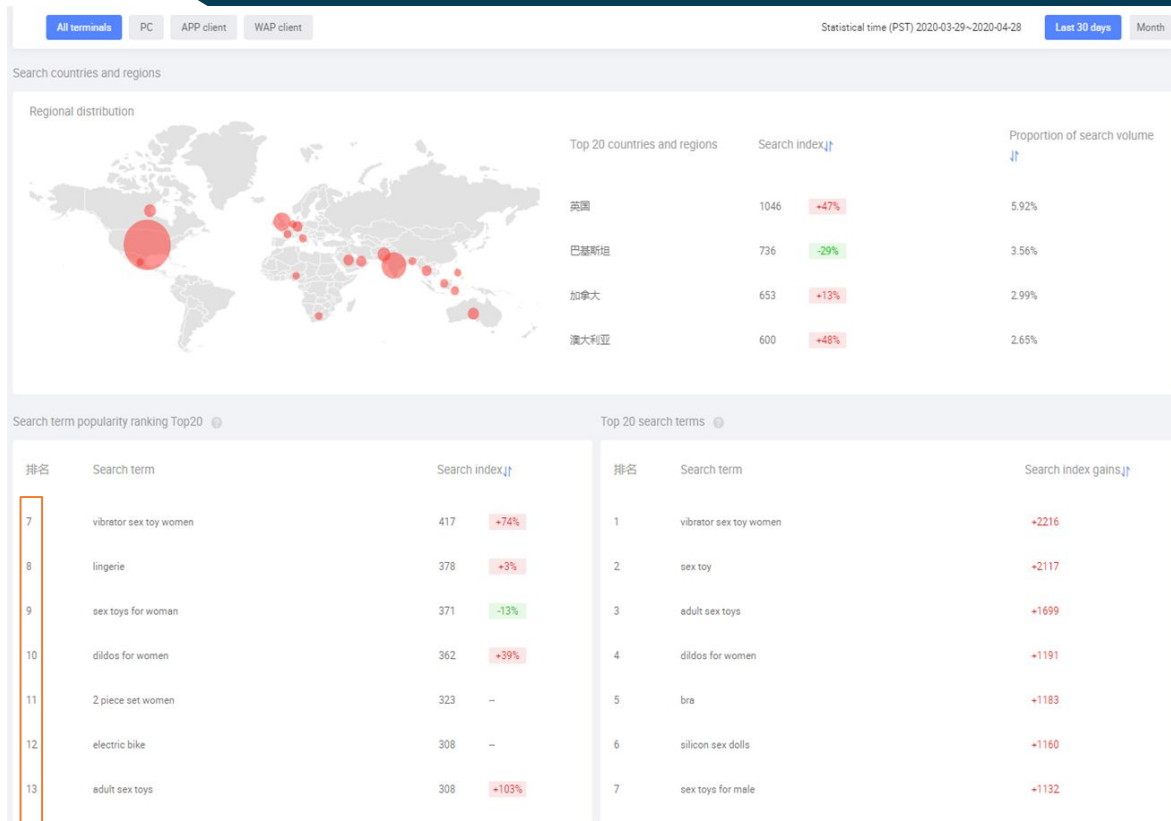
All terminals PC APP client WAP client

Statistical time (PST) 2020-03-29~2020-04-28 Last 30 days Month

Search countries and regions

Regional distribution

| Top 20 countries and regions | Search index | | Proportion of search volume |
|---|---|---|---|
| 英国 | 1046 | +47% | 5.92% |
| 巴基斯坦 | 736 | -29% | 3.56% |
| 加拿大 | 653 | +13% | 2.99% |
| 澳大利亚 | 600 | +48% | 2.65% |

Search term popularity ranking Top20

| 排名 | Search term | Search index | |
|---|---|---|---|
| 7 | vibrator sex toy women | 417 | +74% |
| 8 | lingerie | 378 | +3% |
| 9 | sex toys for woman | 371 | -13% |
| 10 | dildos for women | 362 | +39% |
| 11 | 2 piece set women | 323 | – |
| 12 | electric bike | 308 | – |
| 13 | adult sex toys | 308 | +103% |

Top 20 search terms

| 排名 | Search term | Search index gains |
|---|---|---|
| 1 | vibrator sex toy women | +2216 |
| 2 | sex toy | +2117 |
| 3 | adult sex toys | +1699 |
| 4 | dildos for women | +1191 |
| 5 | bra | +1183 |
| 6 | silicon sex dolls | +1160 |
| 7 | sex toys for male | +1132 |